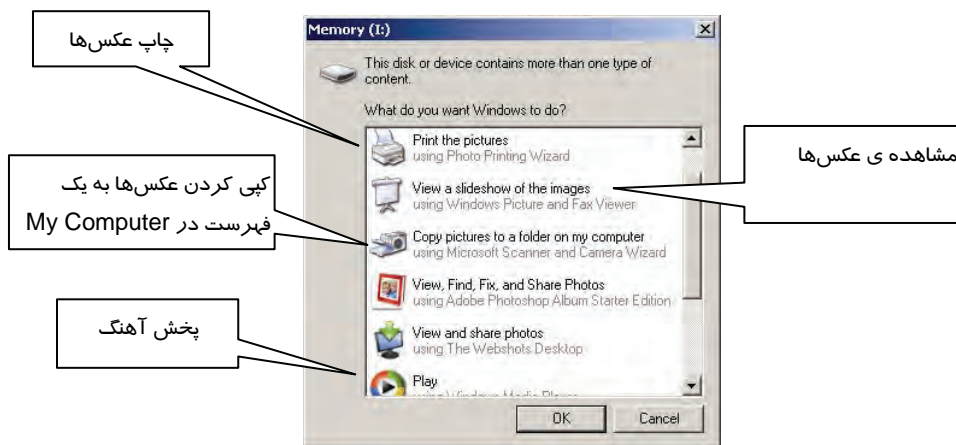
چاپ عکس‌ها

کپی کردن عکس‌ها به یک فهرست در My Computer

پخش آهنگ

Memory (I:)

This disk or device contains more than one type of content.

What do you want Windows to do?

Print the pictures
using Photo Printing Wizard

View a slideshow of the images
using Windows Picture and Fax Viewer

Copy pictures to a folder on my computer
using Microsoft Scanner and Camera Wizard

View, Find, Fix, and Share Photos
using Adobe Photoshop Album Starter Edition

View and share photos
using The Webshots Desktop

Play
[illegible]

OK

Cancel

مشاهده ی عکس‌ها